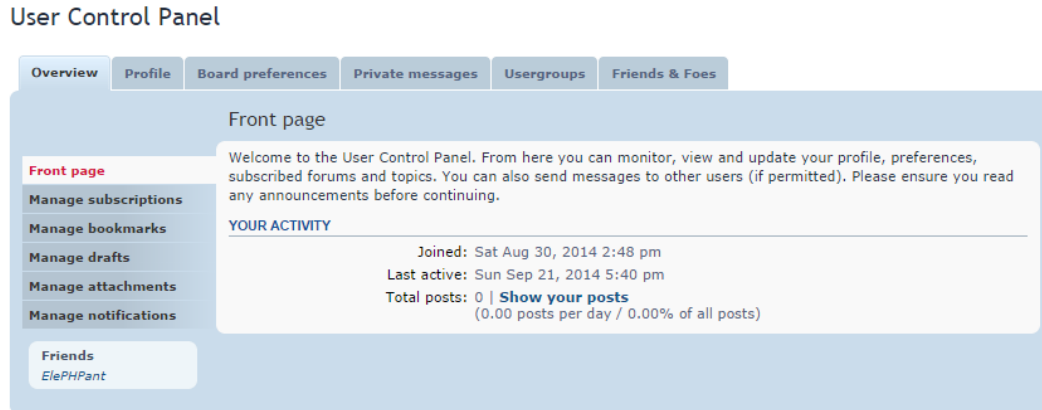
User Control Panel

Overview | Profile | Board preferences | Private messages | Usergroups | Friends & Foes

Front page

Front page
Manage subscriptions
Manage bookmarks
Manage drafts
Manage attachments
Manage notifications

Friends
ElePHPant

Welcome to the User Control Panel. From here you can monitor, view and update your profile, preferences, subscribed forums and topics. You can also send messages to other users (if permitted). Please ensure you read any announcements before continuing.

YOUR ACTIVITY

Joined: Sat Aug 30, 2014 2:48 pm
Last active: Sun Sep 21, 2014 5:40 pm
Total posts: 0 | Show your posts
(0.00 posts per day / 0.00% of all posts)